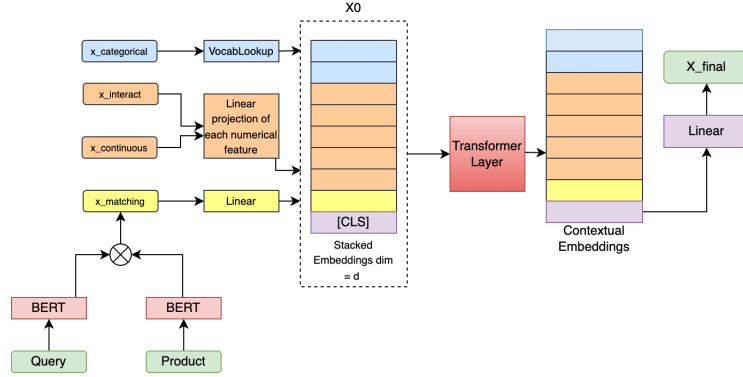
X0

x_categorical

VocabLookup

x_interact

Linear projection of each numerical feature

x_continuous

x_matching

Linear

[CLS]

Stacked Embeddings dim = d

Transformer Layer

Contextual Embeddings

X_final

Linear

BERT

BERT

Query

Product